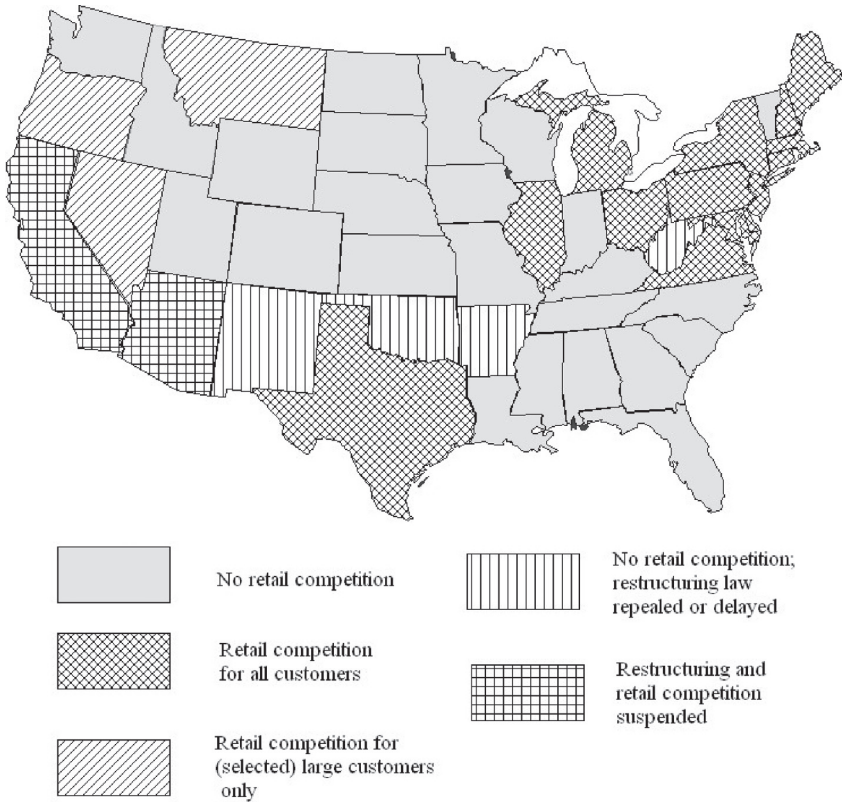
No retail competition

Retail competition for all customers

Retail competition for (selected) large customers only

No retail competition; restructuring law repealed or delayed

Restructuring and retail competition suspended